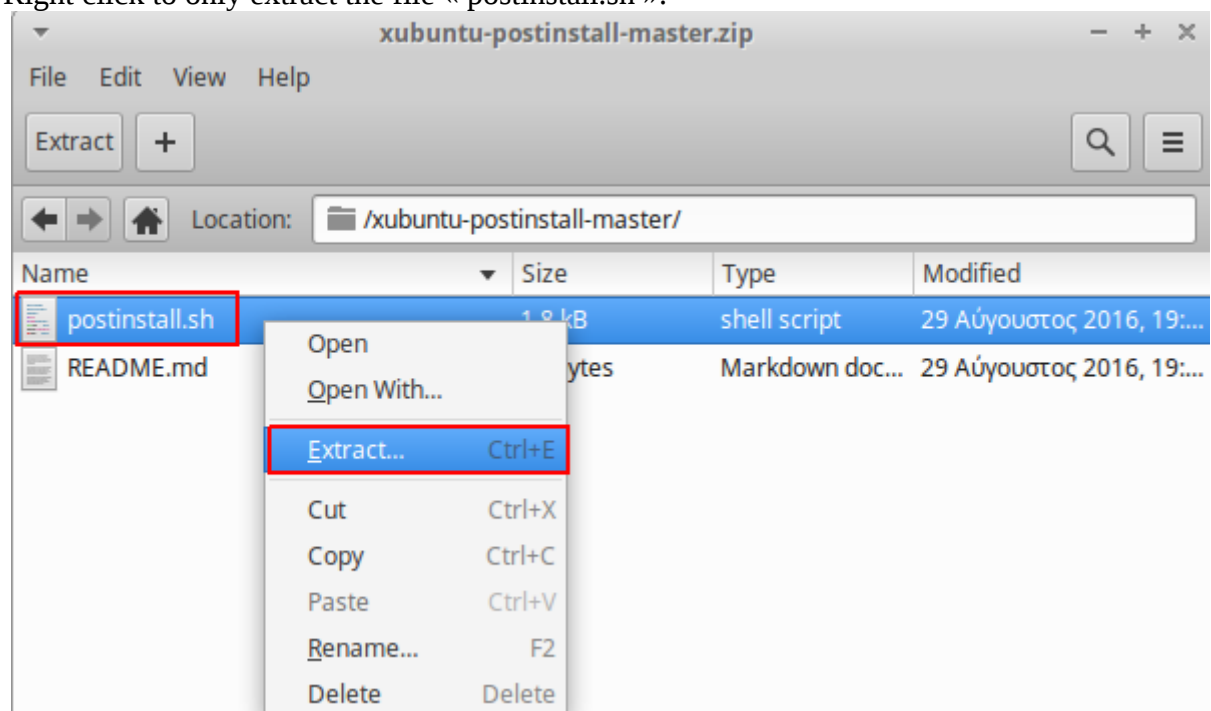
Right click to only extract the file « postinstall.sh ».

xubuntu-postinstall-master.zip

File Edit View Help

Extract +

Location: /xubuntu-postinstall-master/

| Name | Size | Type | Modified |
|---|---|---|---|
| postinstall.sh | 1.8 kB | shell script | 29 Αύγουστος 2016, 19:... |
| README.md | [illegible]ytes | Markdown doc... | 29 Αύγουστος 2016, 19:... |

Open
Open With...
Extract... Ctrl+E
Cut Ctrl+X
Copy Ctrl+C
Paste Ctrl+V
Rename... F2
Delete Delete